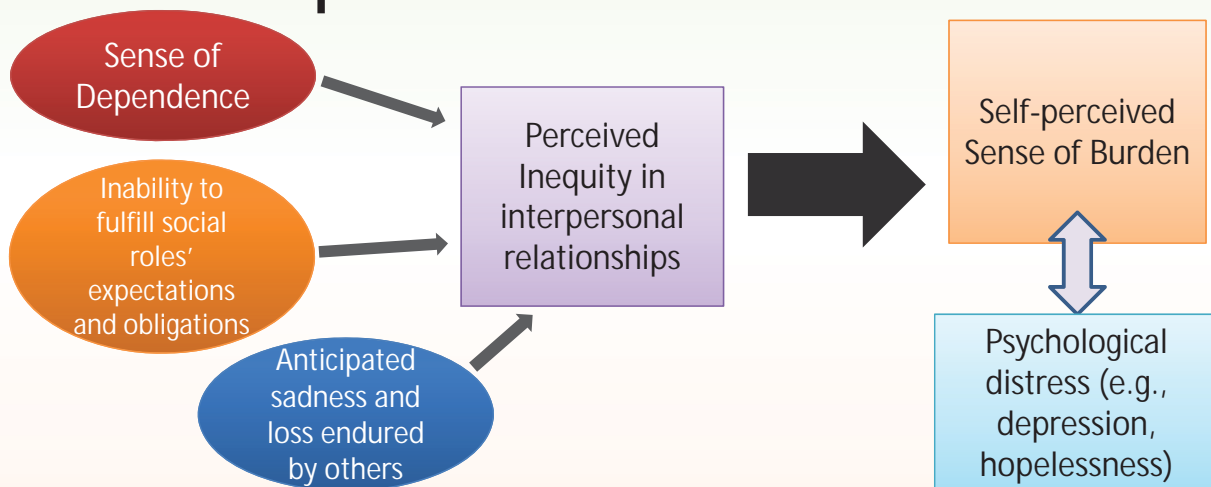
Sense of Dependence

Inability to fulfill social roles' expectations and obligations

Anticipated sadness and loss endured by others

Perceived Inequity in interpersonal relationships

Self-perceived Sense of Burden

Psychological distress (e.g., depression, hopelessness)